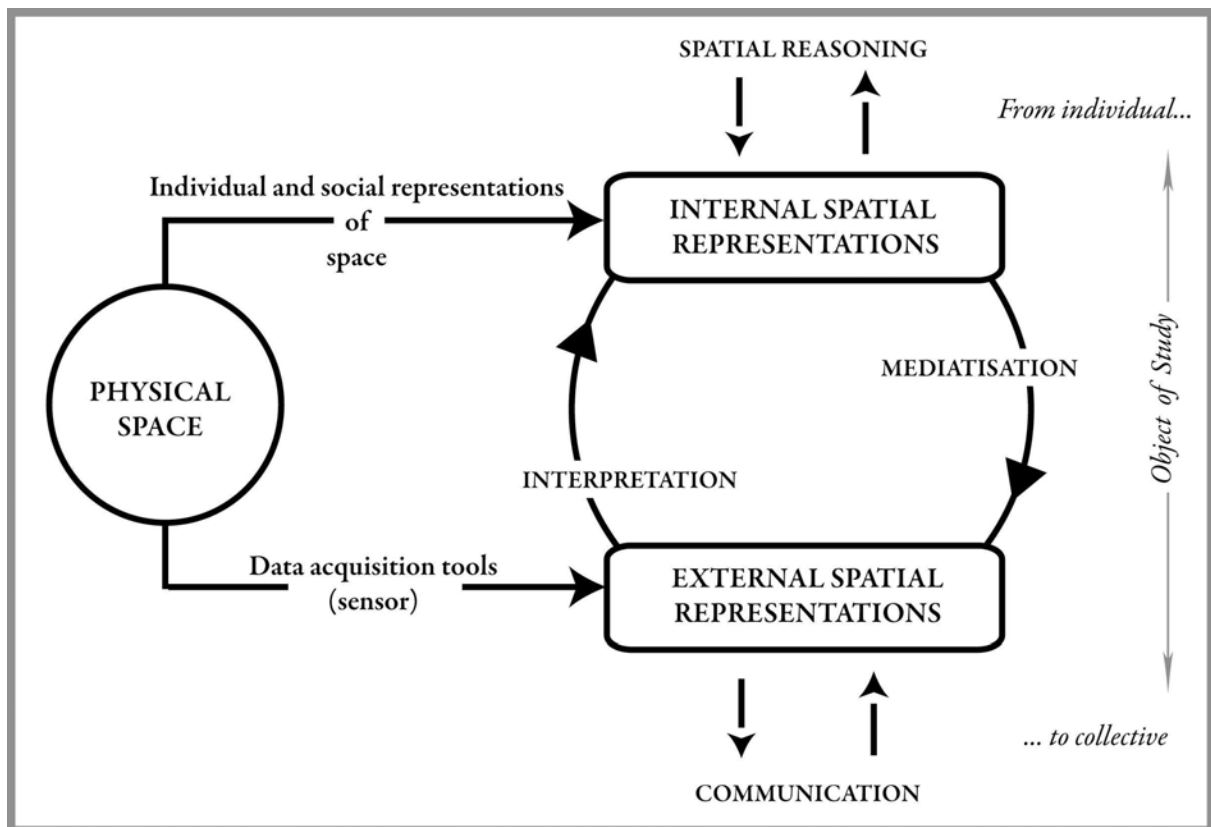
SPATIAL REASONING

From individual...

Individual and social representations of space

INTERNAL SPATIAL REPRESENTATIONS

PHYSICAL SPACE

MEDIATISATION

Object of Study

INTERPRETATION

Data acquisition tools (sensor)

EXTERNAL SPATIAL REPRESENTATIONS

... to collective

COMMUNICATION